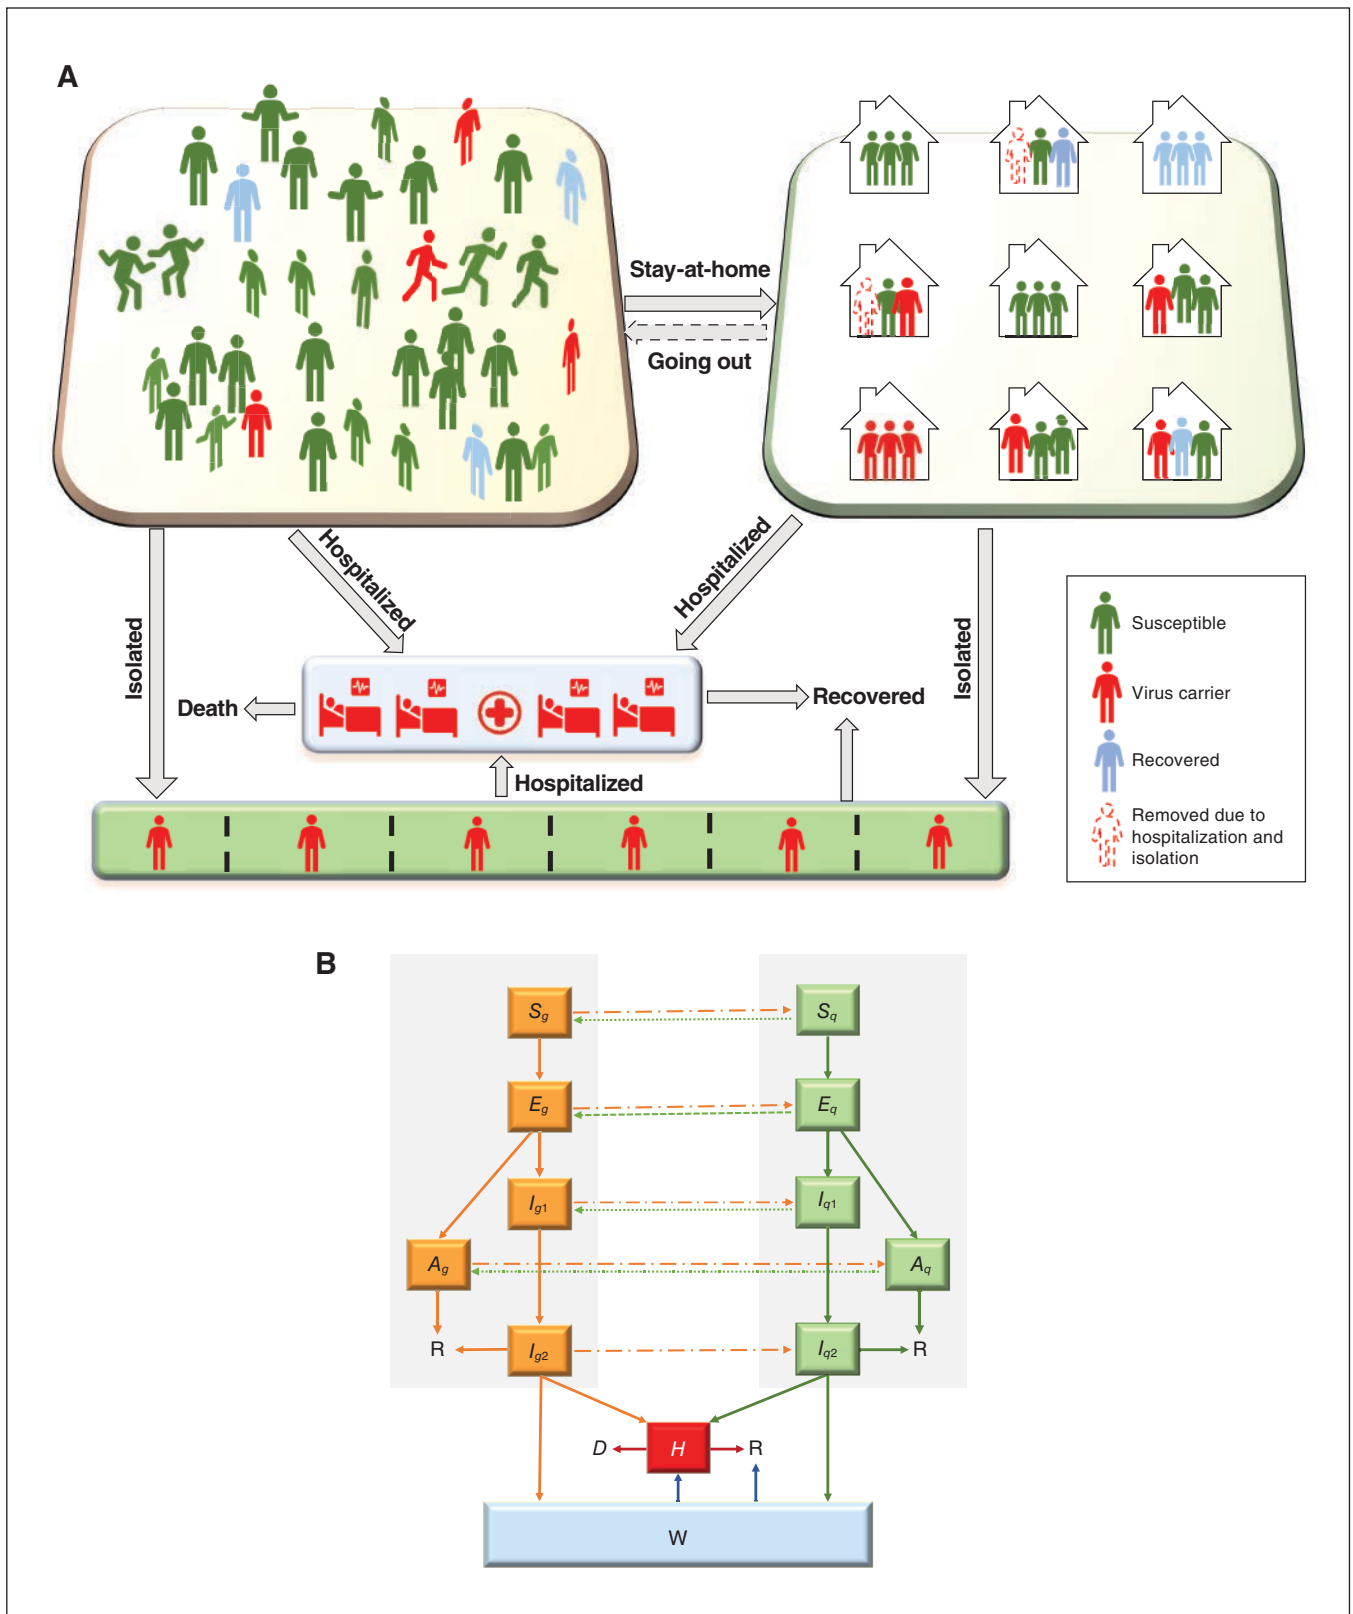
A

Stay-at-home

Going out

Hospitalized

Hospitalized

Isolated

Isolated

Death

Recovered

Hospitalized

Susceptible

Virus carrier

Recovered

Removed due to hospitalization and isolation

B

$S_g$

$S_q$

$E_g$

$E_q$

$I_{g1}$

$I_{q1}$

$A_g$

$A_q$

R

$I_{g2}$

$I_{q2}$

R

$D$

$H$

R

W